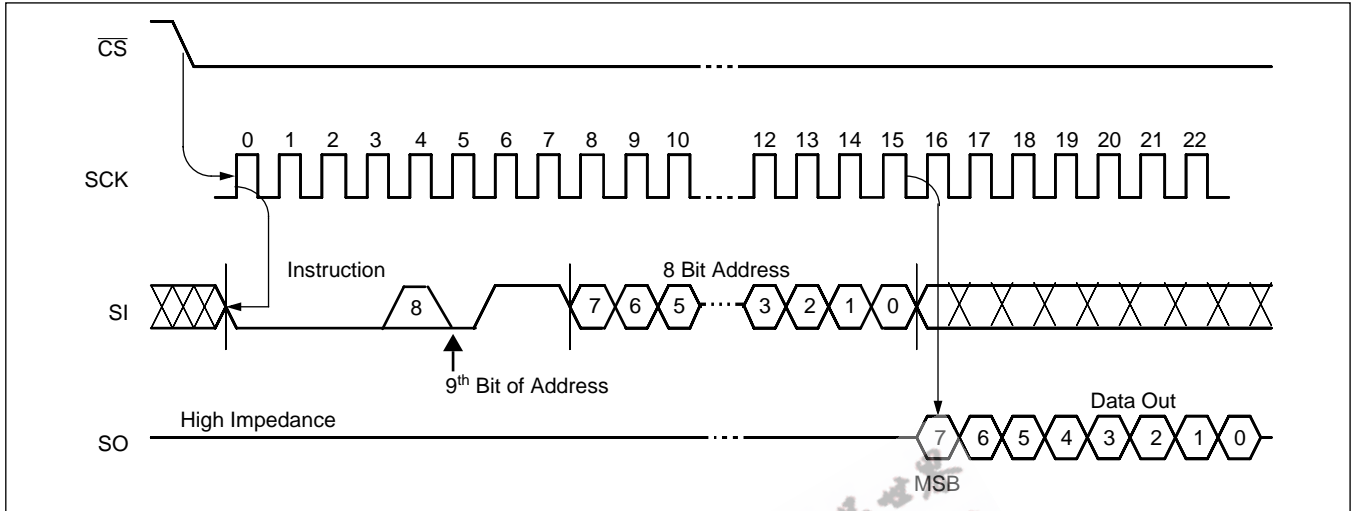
$\overline{CS}$

0 1 2 3 4 5 6 7 8 9 10 12 13 14 15 16 17 18 19 20 21 22

SCK

Instruction

8 Bit Address

SI

8

7 6 5 3 2 1 0

9$^{th}$ Bit of Address

High Impedance

Data Out

SO

7 6 5 4 3 2 1 0

MSB